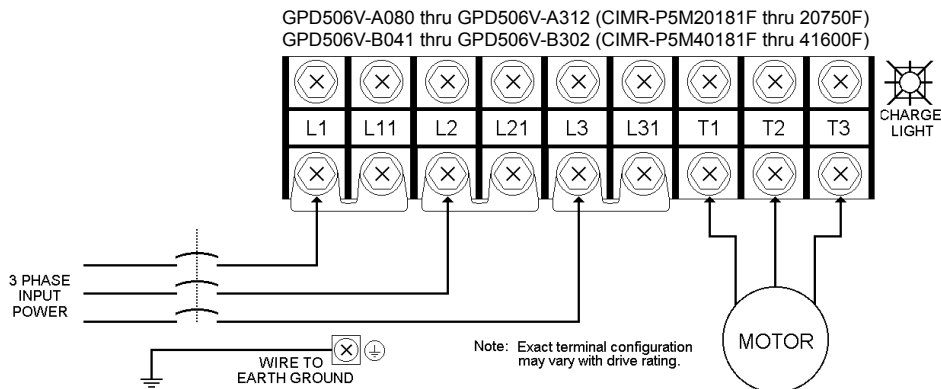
GPD506V-A080 thru GPD506V-A312 (CIMR-P5M20181F thru 20750F)
GPD506V-B041 thru GPD506V-B302 (CIMR-P5M40181F thru 41600F)

| L1 | L11 | L2 | L21 | L3 | L31 | T1 | T2 | T3 |
|---|---|---|---|---|---|---|---|---|

CHARGE LIGHT

3 PHASE INPUT POWER

WIRE TO EARTH GROUND

Note: Exact terminal configuration may vary with drive rating.

MOTOR